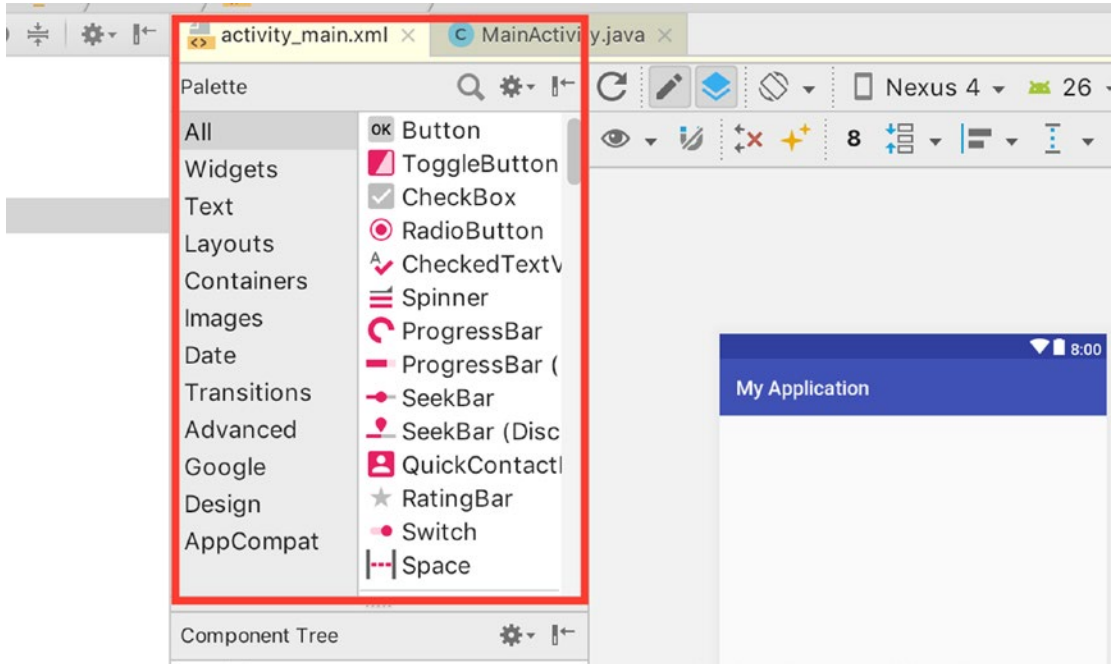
activity_main.xml ×
MainActivi y.java ×

Palette

Nexus 4
26

All
Widgets
Text
Layouts
Containers
Images
Date
Transitions
Advanced
Google
Design
AppCompat

OK Button
ToggleButton
CheckBox
RadioButton
CheckedTextV
Spinner
ProgressBar
ProgressBar (
SeekBar
SeekBar (Disc
QuickContact
RatingBar
Switch
Space

8

8:00
My Application

Component Tree